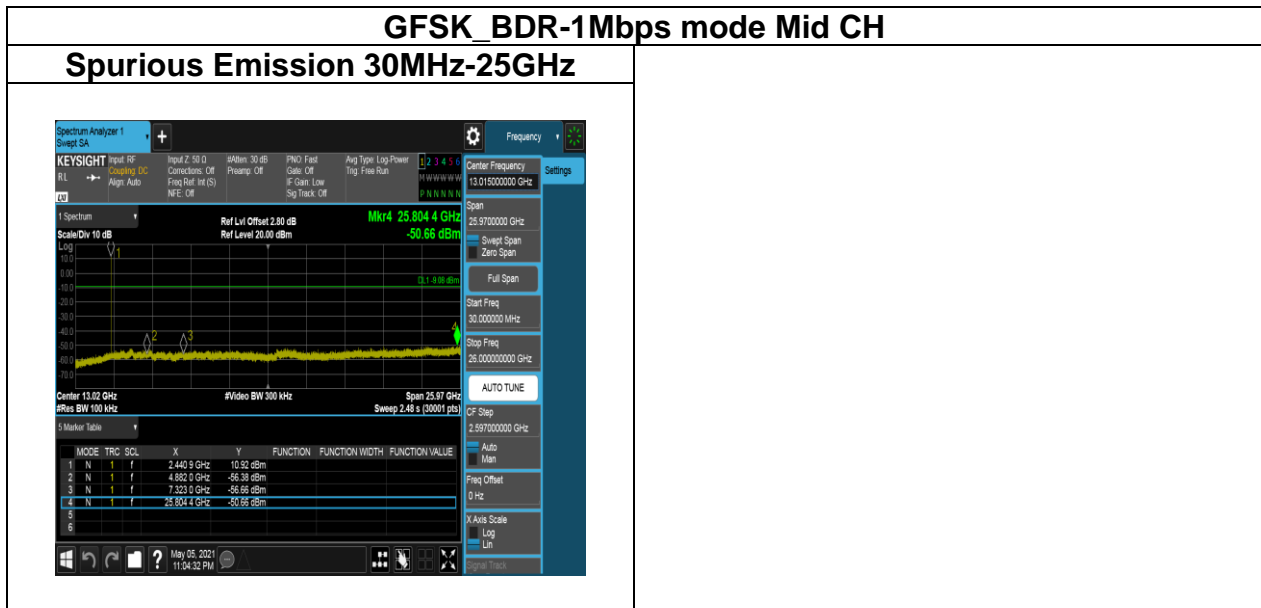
GFSK_BDR-1Mbps mode Mid CH

Spurious Emission 30MHz-25GHz

Spectrum Analyzer 1
Swept SA

Frequency

KEYSIGHT Input: RF Coupling: DC Align: Auto
Input Z: 50 Ω Corrections: Off Freq Ref: Int (S) NFE: Off
#Atten: 30 dB Preamp: Off
PNO: Fast Gate: Off IF Gain: Low Sig Track: Off
Avg Type: Log-Power Trig: Free Run

1 2 3 4 5 6
M W W W W W
P N N N N N

Center Frequency
13.015000000 GHz

Settings

1 Spectrum
Scale/Div 10 dB
Log

Ref Lvl Offset 2.80 dB
Ref Level 20.00 dBm

Mkr4 25.804 4 GHz
-50.66 dBm

10.0
0.00
-10.0
-20.0
-30.0
-40.0
-50.0
-60.0
-70.0

DL1 -9.08 dBm

Span
25.9700000 GHz
Swept Span
Zero Span

Full Span

Start Freq
30.000000 MHz

Stop Freq
26.000000000 GHz

AUTO TUNE

Center 13.02 GHz
#Res BW 100 kHz
#Video BW 300 kHz
Span 25.97 GHz
Sweep 2.48 s (30001 pts)

CF Step
2.597000000 GHz
Auto
Man

5 Marker Table

| | MODE | TRC | SCL | X | Y | FUNCTION | FUNCTION WIDTH | FUNCTION VALUE |
|---|---|---|---|---|---|---|---|---|
| 1 | N | 1 | f | 2.440 9 GHz | 10.92 dBm | | | |
| 2 | N | 1 | f | 4.882 0 GHz | -56.38 dBm | | | |
| 3 | N | 1 | f | 7.323 0 GHz | -56.66 dBm | | | |
| 4 | N | 1 | f | 25.804 4 GHz | -50.66 dBm | | | |
| 5 | | | | | | | | |
| 6 | | | | | | | | |

Freq Offset
0 Hz

X Axis Scale
Log
Lin

Signal Track

May 05, 2021
11:04:32 PM